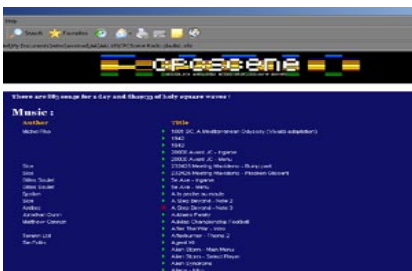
Search Favorites

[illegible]

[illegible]

There are fifty songs for a day and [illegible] of holy square waves :

Music :

Author

Title

Michel Piko

1000 BC, A Mediterranean Odyssey (Vivaldi adaptation)

1940

1942

2000X Avant JC - Ingame

2000X Avant JC - Menu

2100A.D Meeting Macedonia - Bunny part

2100A.D Meeting Macedonia - Freedom Discoart

Dice

5e Ave - Ingame

Dice

5e Ave - Menu

Gilles Soulet

A.lo prodin su moutin

Gilles Soulet

A Step Beyond - Note 2

Synthet

A Step Beyond - Note 3

Dice

A Step Beyond - Note 1

Antibes

Acteurs Fractal

Jonathan Dunn

Adidas Championship Football

Matthew Cannon

After The War - Intro

Afterburner - Theme 2

Tamem Ltd

Agent X

Tim Follin

Alien Storm - Main Menu

Alien Storm - Select Player

Alien Syndrome

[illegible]